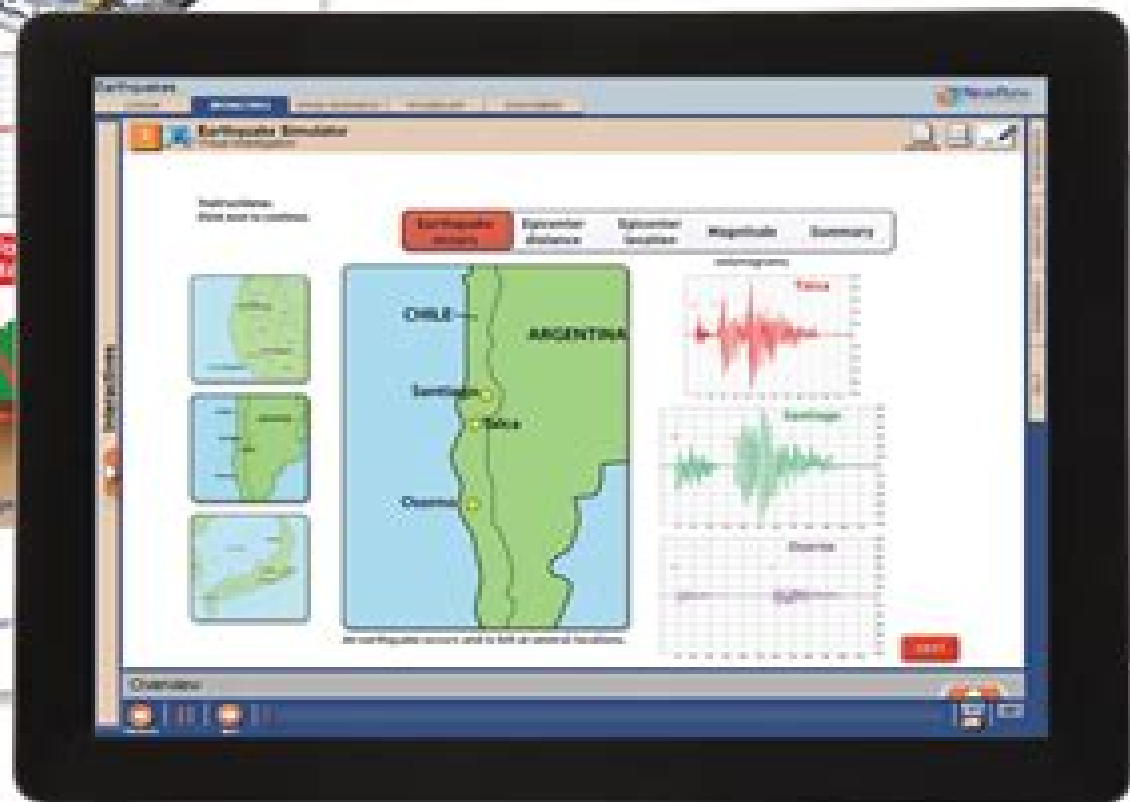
Earthquakes

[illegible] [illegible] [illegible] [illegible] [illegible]

Earthquake Simulator
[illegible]

Instructions:
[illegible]

Earthquake occurs | Epicenter distance | Epicenter location | Magnitude | Summary

CHILE

ARGENTINA

Santiago

Talca

Osorno

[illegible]

Seismograms

Talca

Santiago

Osorno

Interactivities

Overview